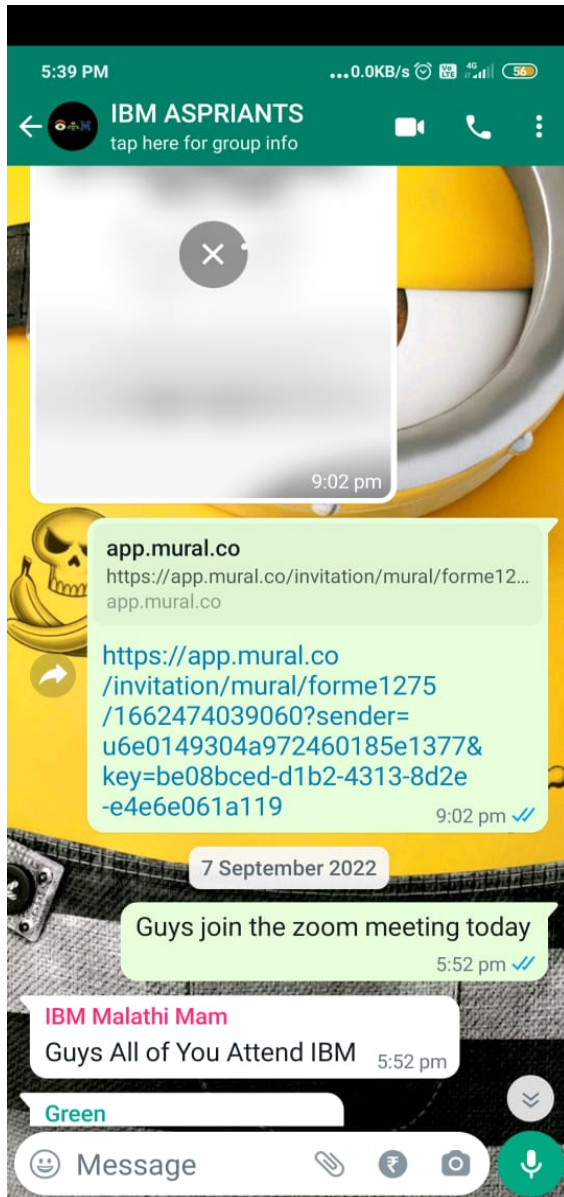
5:39 PM ...0.0KB/s 4G 56

IBM ASPRIANTS
tap here for group info

9:02 pm

app.mural.co
https://app.mural.co/invitation/mural/forme12...
app.mural.co

https://app.mural.co/invitation/mural/forme1275/1662474039060?sender=u6e0149304a972460185e1377&key=be08bced-d1b2-4313-8d2e-e4e6e061a119
9:02 pm

7 September 2022

Guys join the zoom meeting today
5:52 pm

IBM Malathi Mam
Guys All of You Attend IBM 5:52 pm

Green

Message